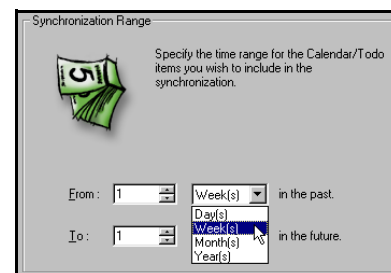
Synchronization Range

5

Specify the time range for the Calendar/Todo items you wish to include in the synchronization.

From: 1 Week(s) in the past.

Day(s)
Week(s)
Month(s)
Year(s)

To: 1 in the future.